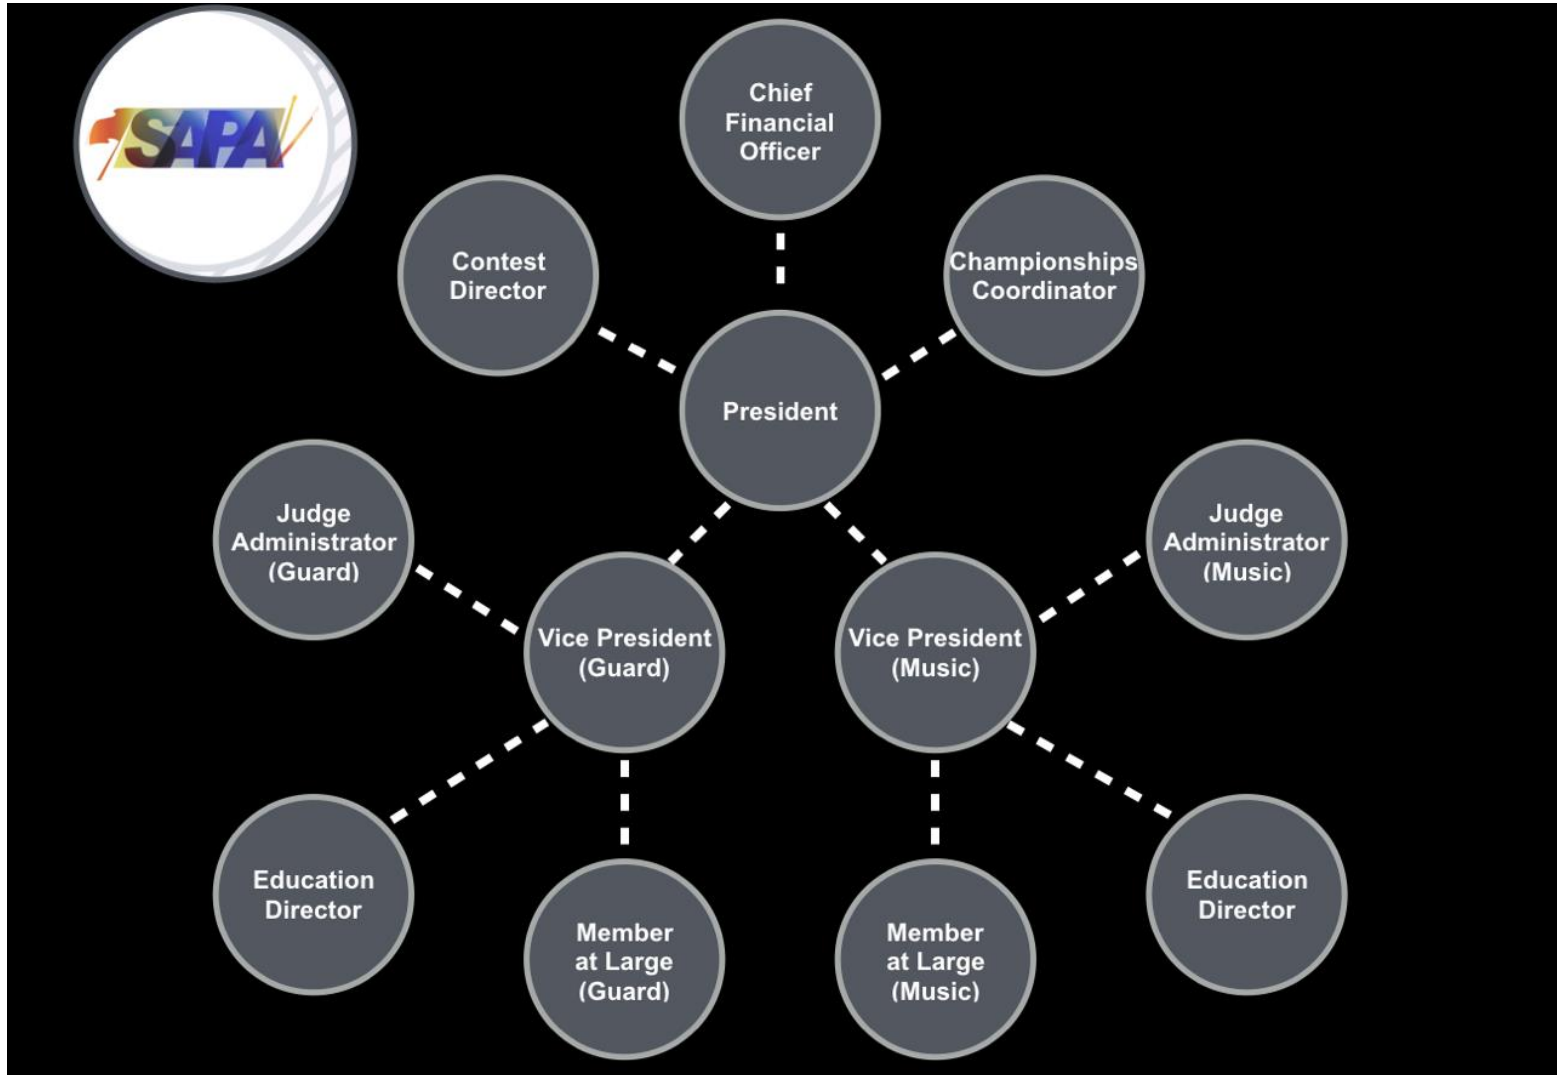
SAPA

Chief Financial Officer

Contest Director

Championships Coordinator

President

Judge Administrator (Guard)

Judge Administrator (Music)

Vice President (Guard)

Vice President (Music)

Education Director

Member at Large (Guard)

Member at Large (Music)

Education Director